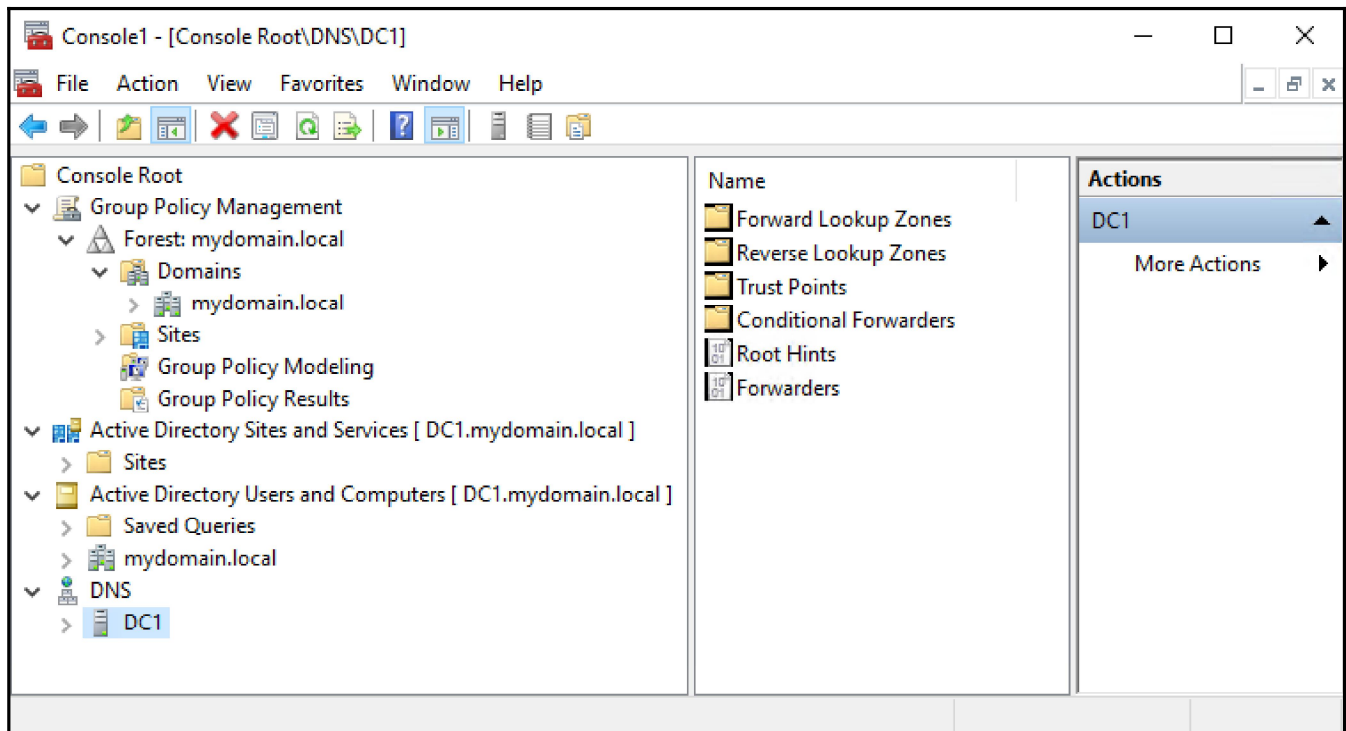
Console1 - [Console Root\DNS\DC1]

File Action View Favorites Window Help

Console Root
Group Policy Management
Forest: mydomain.local
Domains
mydomain.local
Sites
Group Policy Modeling
Group Policy Results
Active Directory Sites and Services [ DC1.mydomain.local ]
Sites
Active Directory Users and Computers [ DC1.mydomain.local ]
Saved Queries
mydomain.local
DNS
DC1

Name
Forward Lookup Zones
Reverse Lookup Zones
Trust Points
Conditional Forwarders
Root Hints
Forwarders

Actions
DC1
More Actions